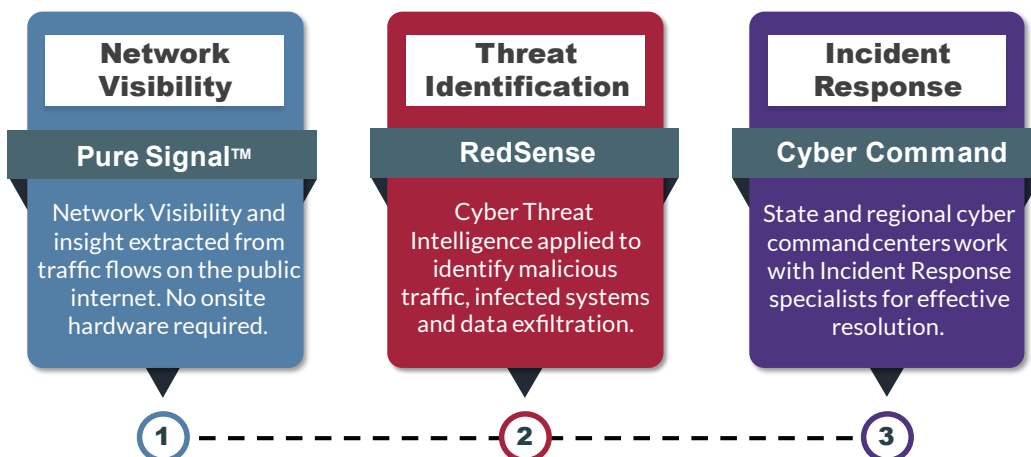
Network Visibility

Pure Signal™

Network Visibility and insight extracted from traffic flows on the public internet. No onsite hardware required.

Threat Identification

RedSense

Cyber Threat Intelligence applied to identify malicious traffic, infected systems and data exfiltration.

Incident Response

Cyber Command

State and regional cyber command centers work with Incident Response specialists for effective resolution.

1

2

3